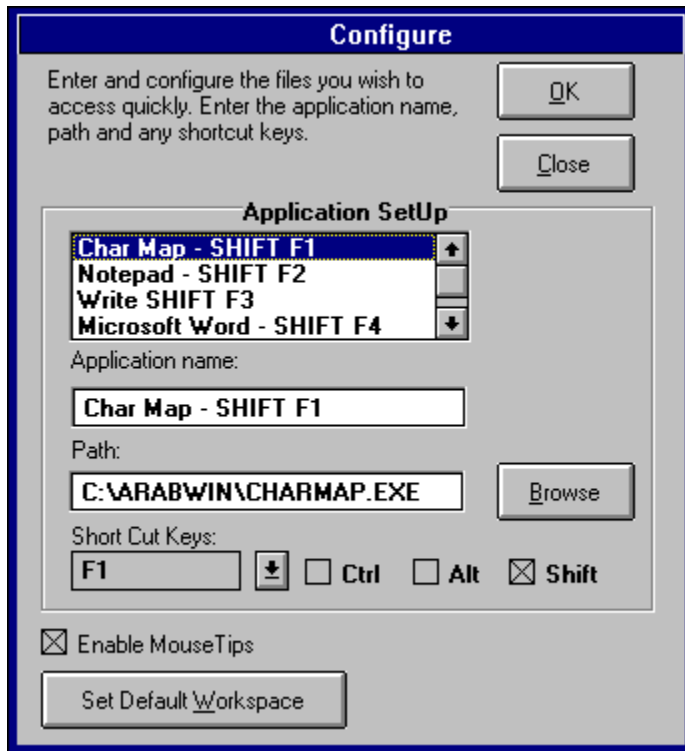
Configure

Enter and configure the files you wish to access quickly. Enter the application name, path and any shortcut keys.

OK

Close

Application SetUp

Char Map - SHIFT F1
Notepad - SHIFT F2
Write SHIFT F3
Microsoft Word - SHIFT F4

Application name:

Char Map - SHIFT F1

Path:

C:\ARABWIN\CHARMAP.EXE

Browse

Short Cut Keys:

F1

☐ Ctrl ☐ Alt ☒ Shift

☒ Enable MouseTips

Set Default Workspace